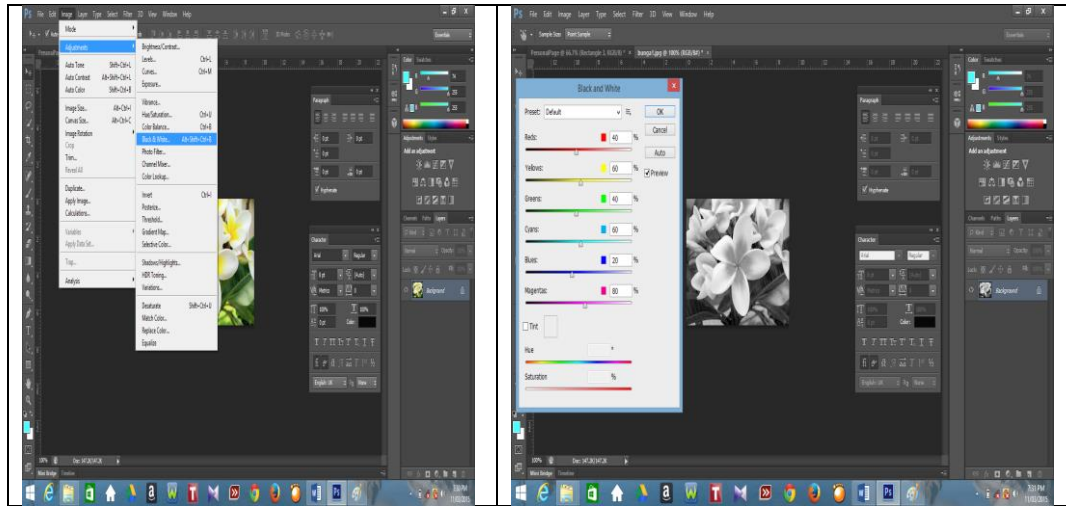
Ps File Edit Image Layer Type Select Filter 3D View Window Help

Mode
Adjustments
Auto Tone Shift+Ctrl+L
Auto Contrast Alt+Shift+Ctrl+L
Auto Color Shift+Ctrl+B
Image Size... Alt+Ctrl+I
Canvas Size... Alt+Ctrl+C
Image Rotation
Crop
Trim...
Reveal All
Duplicate...
Apply Image...
Calculations...
Variables
Apply Data Set...
Trap...
Analysis

Brightness/Contrast...
Levels... Ctrl+L
Curves... Ctrl+M
Exposure...
Vibrance...
Hue/Saturation... Ctrl+U
Color Balance... Ctrl+B
Black & White... Alt+Shift+Ctrl+B
Photo Filter...
Channel Mixer...
Color Lookup...
Invert Ctrl+I
Posterize...
Threshold...
Gradient Map...
Selective Color...
Shadows/Highlights...
HDR Toning...
Variations...
Desaturate Shift+Ctrl+U
Match Color...
Replace Color...
Equalize

Paragraph
Character
Arial Regular
Hyphenate
Layers
Background
English: UK
Mini Bridge Timeline
100%

Ps File Edit Image Layer Type Select Filter 3D View Window Help
Sample Size: Point Sample

Black and White
Preset: Default
OK
Cancel
Auto
Preview
Reds: 40 %
Yellows: 60 %
Greens: 40 %
Cyans: 60 %
Blues: 20 %
Magentas: 80 %
Tint
Hue °
Saturation %

Color Swatches
Adjustments Styles
Add an adjustment
Channels Paths Layers
Normal Opacity
Lock Fill
Background
Paragraph
Character
Arial Regular
Hyphenate
English: UK
Mini Bridge Timeline

7:00 PM
11/03/2015